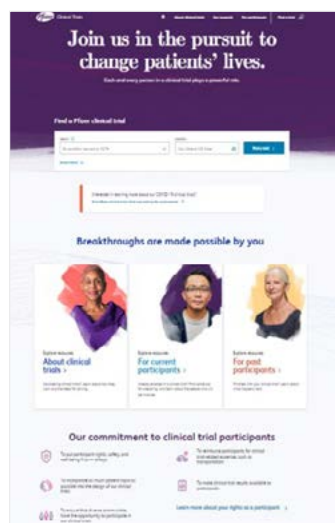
Pfizer Clinical Trials

Join us in the pursuit to change patients' lives.

Each and every person in a clinical trial plays a powerful role.

Find a Pfizer clinical trial

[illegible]

Breakthroughs are made possible by you

Explore resources
About clinical trials ›

Explore resources
For current participants ›

Explore resources
For past participants ›

Our commitment to clinical trial participants

Learn more about your rights as a participant ›